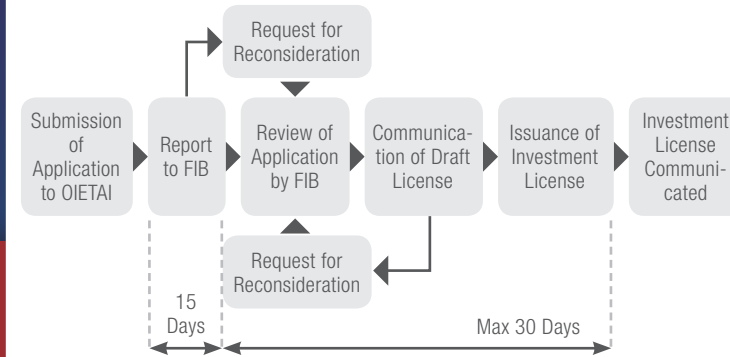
Request for Reconsideration

Submission of Application to OIETAI

Report to FIB

Review of Application by FIB

Communication of Draft License

Issuance of Investment License

Investment License Communicated

Request for Reconsideration

15 Days

Max 30 Days